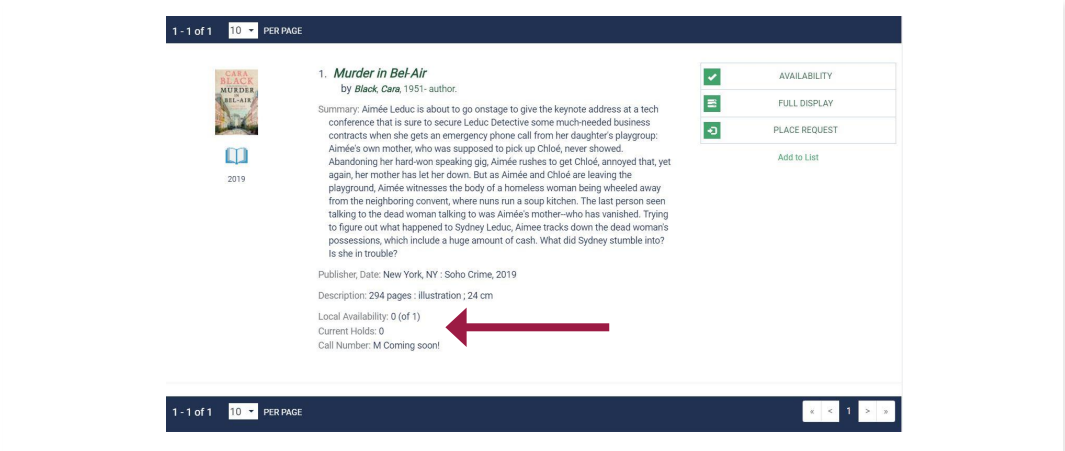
1 - 1 of 1 10 PER PAGE

CARA BLACK MURDER IN BEL-AIR

2019

1. Murder in Bel-Air
by Black, Cara, 1951- author.

Summary: Aimée Leduc is about to go onstage to give the keynote address at a tech conference that is sure to secure Leduc Detective some much-needed business contracts when she gets an emergency phone call from her daughter's playgroup: Aimée's own mother, who was supposed to pick up Chloé, never showed. Abandoning her hard-won speaking gig, Aimée rushes to get Chloé, annoyed that, yet again, her mother has let her down. But as Aimée and Chloé are leaving the playground, Aimée witnesses the body of a homeless woman being wheeled away from the neighboring convent, where nuns run a soup kitchen. The last person seen talking to the dead woman talking to was Aimée's mother--who has vanished. Trying to figure out what happened to Sydney Leduc, Aimee tracks down the dead woman's possessions, which include a huge amount of cash. What did Sydney stumble into? Is she in trouble?

Publisher, Date: New York, NY : Soho Crime, 2019

Description: 294 pages : illustration ; 24 cm

Local Availability: 0 (of 1)
Current Holds: 0
Call Number: M Coming soon!

AVAILABILITY
FULL DISPLAY
PLACE REQUEST
Add to List

1 - 1 of 1 10 PER PAGE

« < 1 > »